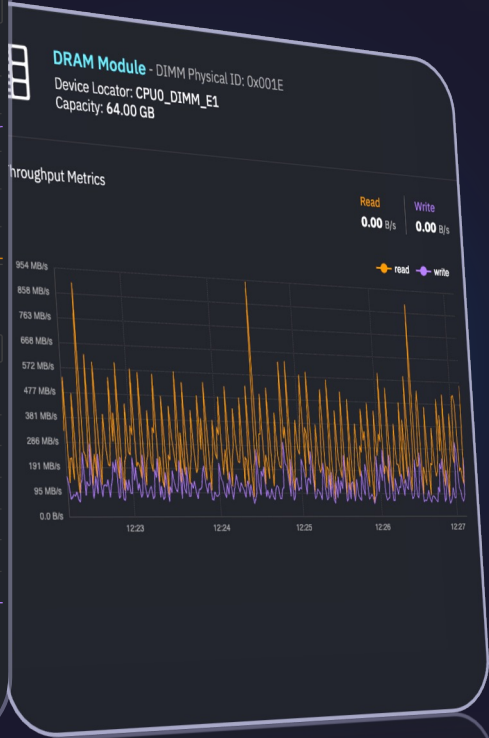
DRAM Module - DIMM Physical ID: 0x001E
Device Locator: CPU0_DIMM_E1
Capacity: 64.00 GB

hroughput Metrics

Read
0.00 B/s

Write
0.00 B/s

read
write

954 MB/s
858 MB/s
763 MB/s
668 MB/s
572 MB/s
477 MB/s
381 MB/s
286 MB/s
191 MB/s
95 MB/s
0.0 B/s

12:23
12:24
12:25
12:26
12:27